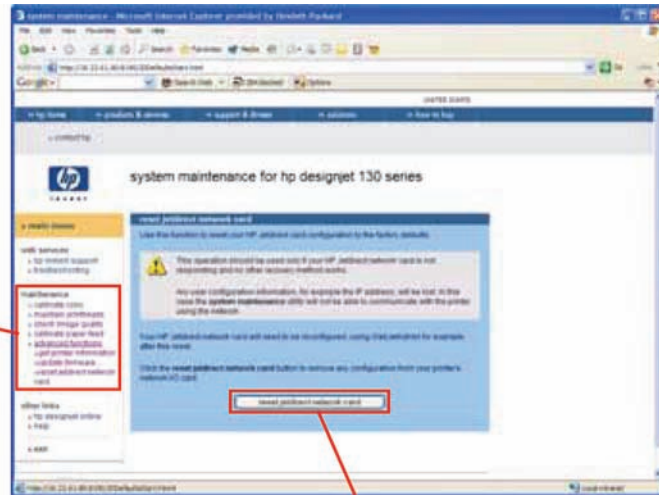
system maintenance - Microsoft Internet Explorer provided by Hewlett Packard

File Edit View Favorites Tools Help

Google

UNITED STATES

» hp home » products & services » support & drivers » solutions » how to buy

» contact hp

system maintenance for hp designjet 130 series

» main menu

web services
» hp instant support
» troubleshooting

maintenance
» calibrate color
» maintain printheads
» check image quality
» calibrate paper feed
» advanced functions
» get printer information
» update firmware
» reset jetdirect network card

other links
» hp designjet online
» help

» exit

reset jetdirect network card

Use this function to reset your HP Jetdirect network card configuration to the factory defaults.

This operation should be used only if your HP Jetdirect network card is not responding and no other recovery method works.

Any user configuration information, for example the IP address, will be lost. In this case the system maintenance utility will not be able to communicate with the printer using the network.

Your HP Jetdirect network card will need to be reconfigured, using DHCP/BOOTP, for example, after this reset.

Click the reset jetdirect network card button to remove any configuration from your printer's network I/O card.

reset jetdirect network card

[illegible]

Local intranet